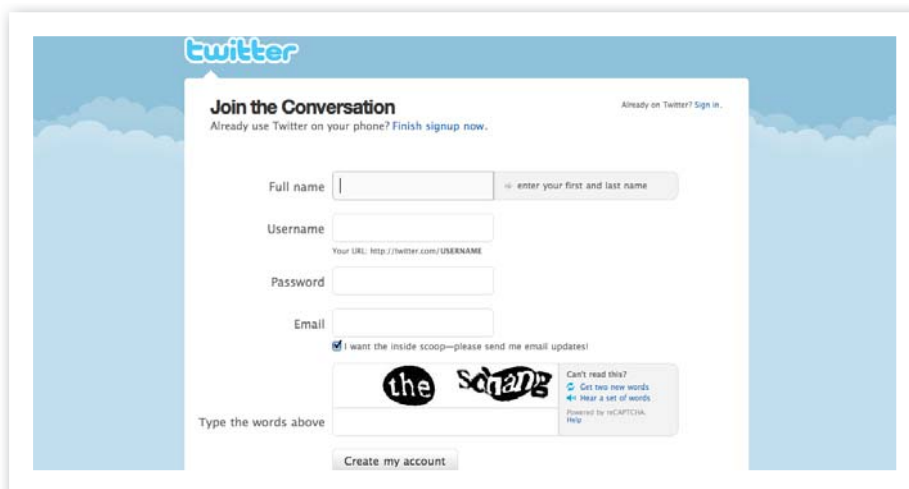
twitter

Join the Conversation

Already on Twitter? Sign in.

Already use Twitter on your phone? Finish signup now.

Full name

enter your first and last name

Username

Your URL: http://twitter.com/USERNAME

Password

Email

I want the inside scoop—please send me email updates!

the Schang

Can't read this?
Get two new words
Hear a set of words
Powered by reCAPTCHA.
Help

Type the words above

Create my account